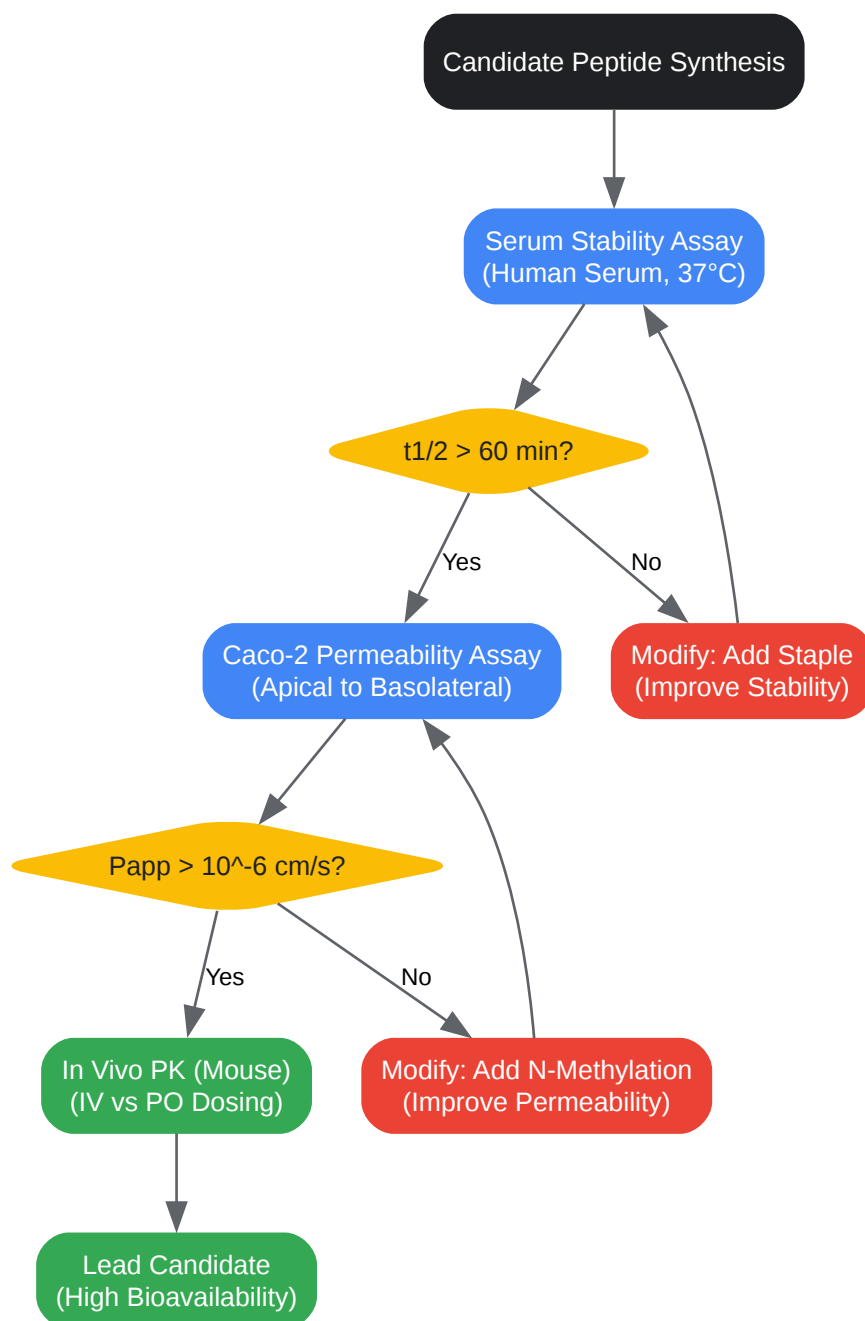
Candidate Peptide Synthesis

Serum Stability Assay
(Human Serum, 37°C)

t1/2 > 60 min?

Yes

No

Caco-2 Permeability Assay
(Apical to Basolateral)

Modify: Add Staple
(Improve Stability)

Papp > 10^-6 cm/s?

Yes

No

In Vivo PK (Mouse)
(IV vs PO Dosing)

Modify: Add N-Methylation
(Improve Permeability)

Lead Candidate
(High Bioavailability)